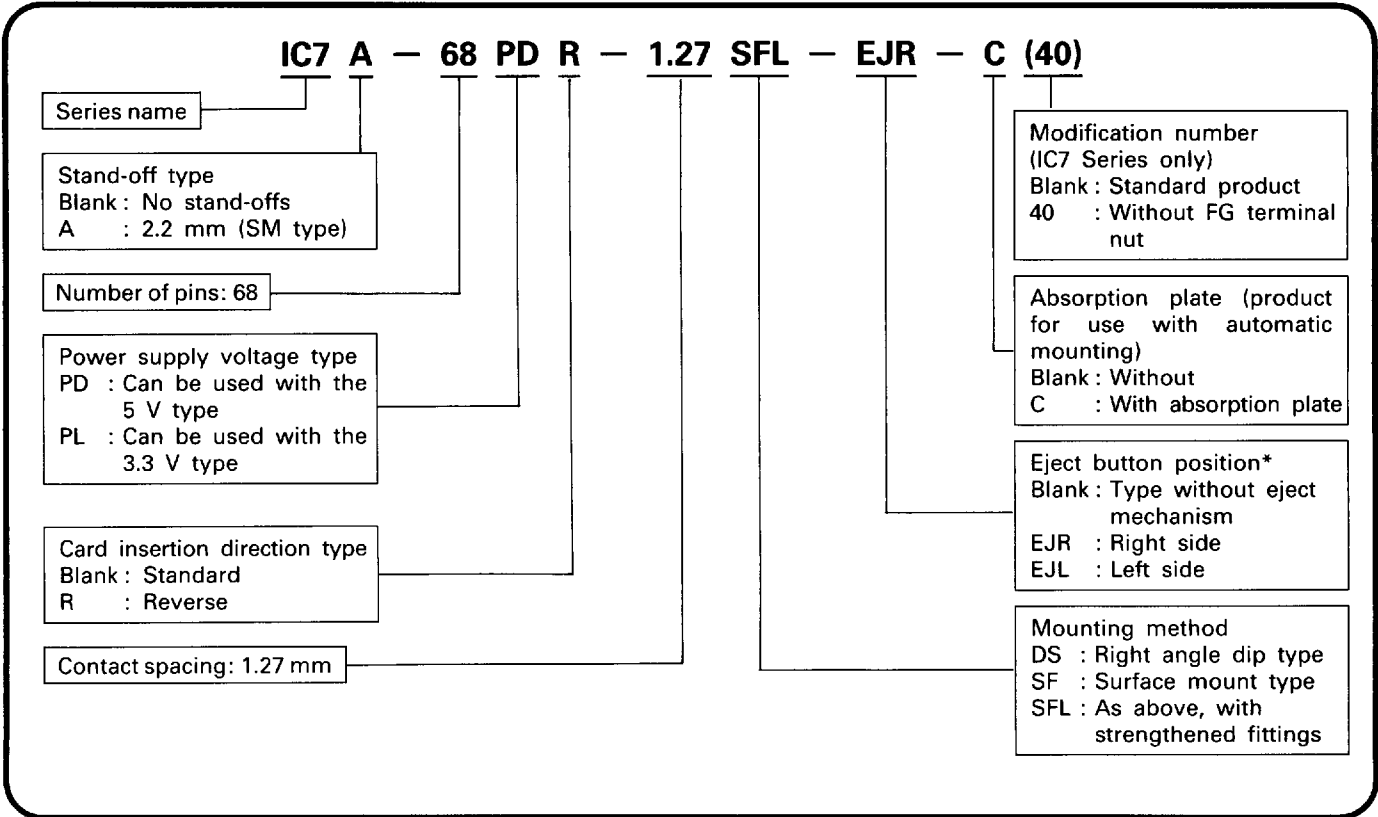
IC7 A — 68 PD R — 1.27 SFL — EJR — C (40)

Series name

Stand-off type
Blank : No stand-offs
A : 2.2 mm (SM type)

Number of pins: 68

Power supply voltage type
PD : Can be used with the 5 V type
PL : Can be used with the 3.3 V type

Card insertion direction type
Blank : Standard
R : Reverse

Contact spacing: 1.27 mm

Modification number
(IC7 Series only)
Blank : Standard product
40 : Without FG terminal nut

Absorption plate (product for use with automatic mounting)
Blank : Without
C : With absorption plate

Eject button position*
Blank : Type without eject mechanism
EJR : Right side
EJL : Left side

Mounting method
DS : Right angle dip type
SF : Surface mount type
SFL : As above, with strengthened fittings